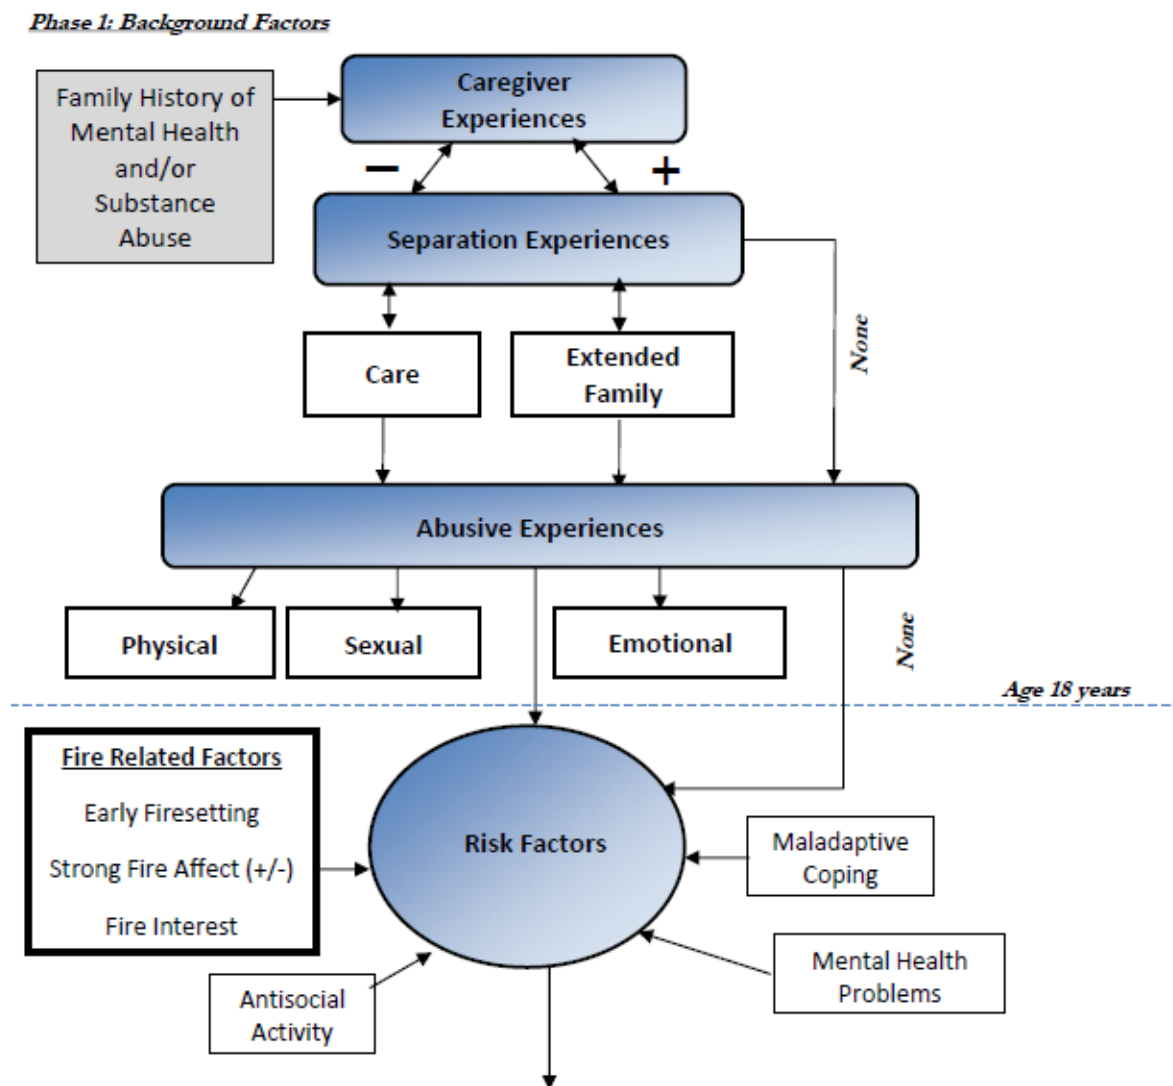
Phase 1: Background Factors

Family History of Mental Health and/or Substance Abuse

Caregiver Experiences

−

+

Separation Experiences

Care

Extended Family

None

Abusive Experiences

Physical

Sexual

Emotional

None

Age 18 years

Fire Related Factors

Early Firesetting

Strong Fire Affect (+/-)

Fire Interest

Risk Factors

Maladaptive Coping

Mental Health Problems

Antisocial Activity